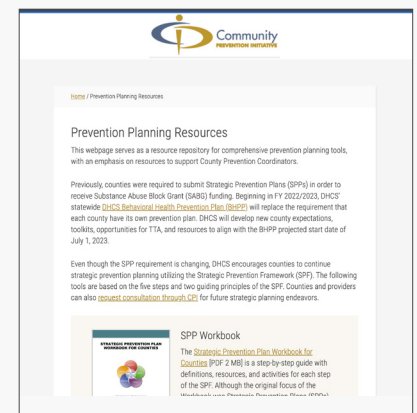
Community
PREVENTION INITIATIVE

Home / Prevention Planning Resources

Prevention Planning Resources

This webpage serves as a resource repository for comprehensive prevention planning tools, with an emphasis on resources to support County Prevention Coordinators.

Previously, counties were required to submit Strategic Prevention Plans (SPPs) in order to receive Substance Abuse Block Grant (SABG) funding. Beginning in FY 2022/2023, DHCS' statewide DHCS Behavioral Health Prevention Plan (BHPP) will replace the requirement that each county have its own prevention plan. DHCS will develop new county expectations, toolkits, opportunities for TTA, and resources to align with the BHPP projected start date of July 1, 2023.

Even though the SPP requirement is changing, DHCS encourages counties to continue strategic prevention planning utilizing the Strategic Prevention Framework (SPF). The following tools are based on the five steps and two guiding principles of the SPF. Counties and providers can also request consultation through CPI for future strategic planning endeavors.

STRATEGIC PREVENTION PLAN WORKBOOK FOR COUNTIES

SPP Workbook

The Strategic Prevention Plan Workbook for Counties [PDF 2 MB] is a step-by-step guide with definitions, resources, and activities for each step of the SPF. Although the original focus of the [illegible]